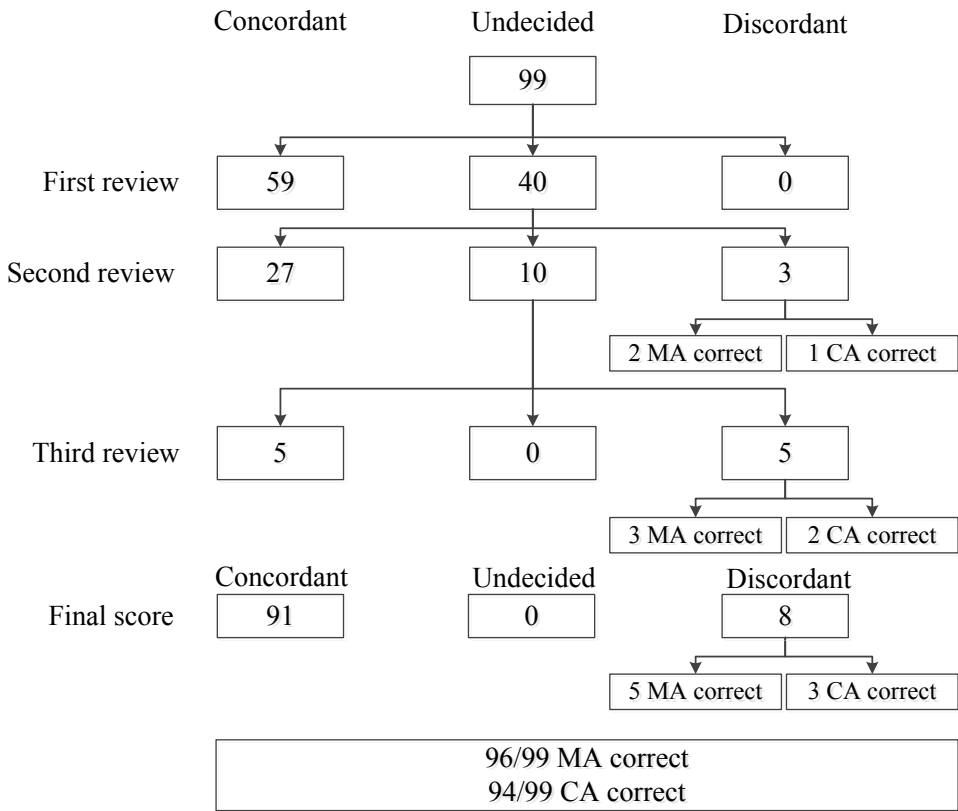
Concordant Undecided Discordant

99

First review
59
40
0

Second review
27
10
3

2 MA correct
1 CA correct

Third review
5
0
5

3 MA correct
2 CA correct

Concordant Undecided Discordant

Final score
91
0
8

5 MA correct
3 CA correct

96/99 MA correct
94/99 CA correct